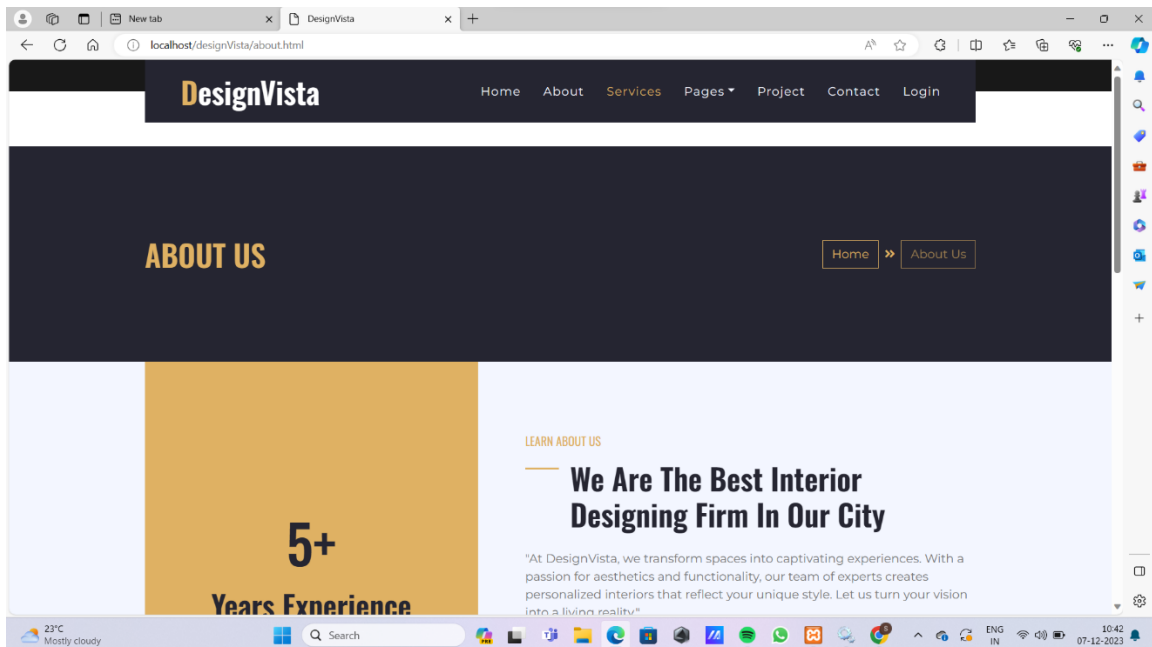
New tab

DesignVista

localhost/designVista/about.html

DesignVista

Home About Services Pages Project Contact Login

ABOUT US

Home » About Us

5+

Years Experience

LEARN ABOUT US

We Are The Best Interior Designing Firm In Our City

"At DesignVista, we transform spaces into captivating experiences. With a passion for aesthetics and functionality, our team of experts creates personalized interiors that reflect your unique style. Let us turn your vision into a living reality."

23°C
Mostly cloudy

Search

ENG
IN

10:42
07-12-2023